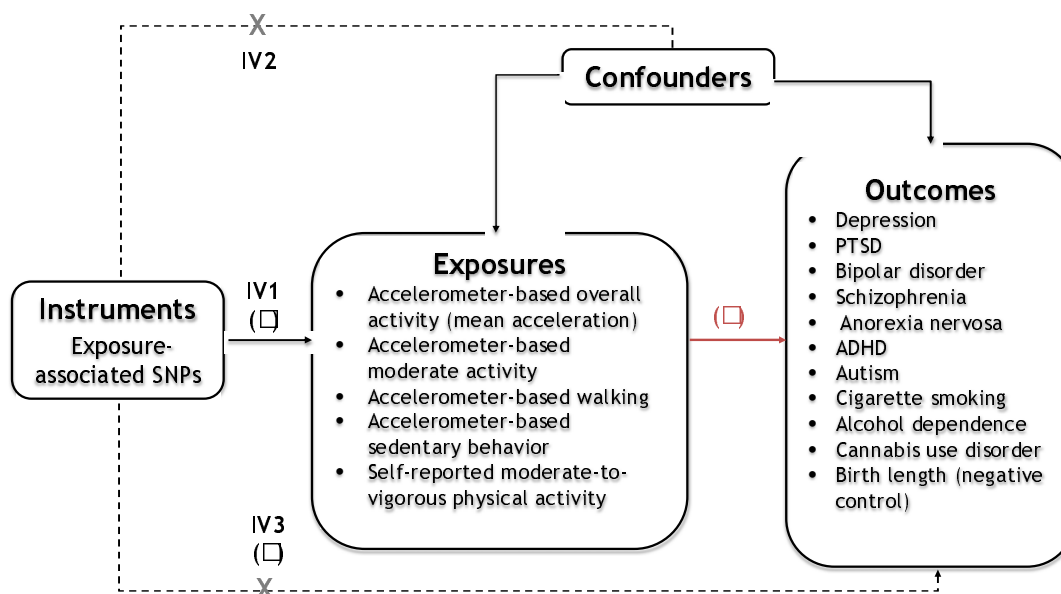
X
IV2

Confounders

Outcomes
- Depression
- PTSD
- Bipolar disorder
- Schizophrenia
- Anorexia nervosa
- ADHD
- Autism
- Cigarette smoking
- Alcohol dependence
- Cannabis use disorder
- Birth length (negative control)

Instruments
Exposure-associated SNPs

IV1
(□)

Exposures
- Accelerometer-based overall activity (mean acceleration)
- Accelerometer-based moderate activity
- Accelerometer-based walking
- Accelerometer-based sedentary behavior
- Self-reported moderate-to-vigorous physical activity

(□)

IV3
(□)
X